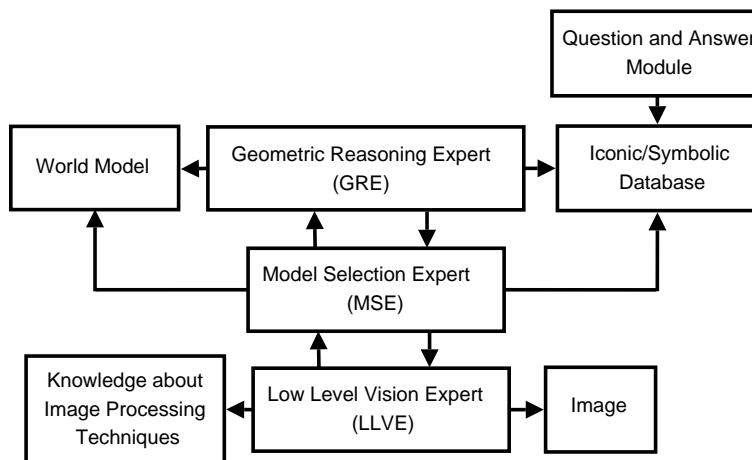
Question and Answer Module

World Model

Geometric Reasoning Expert (GRE)

Iconic/Symbolic Database

Model Selection Expert (MSE)

Knowledge about Image Processing Techniques

Low Level Vision Expert (LLVE)

Image